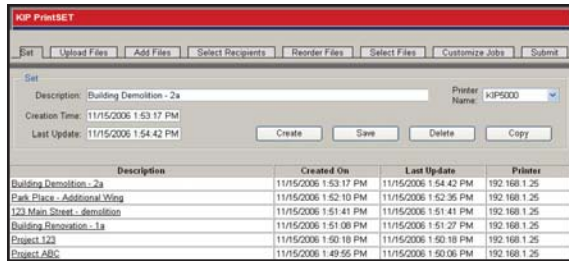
KIP PrintSET

Set | Upload Files | Add Files | Select Recipients | Reorder Files | Select Files | Customize Jobs | Submit

Set

Description: Building Demolition - 2a

Printer Name: KIP5000

Creation Time: 11/15/2006 1:53:17 PM

Last Update: 11/15/2006 1:54:42 PM

Create | Save | Delete | Copy

| Description | Created On | Last Update | Printer |
|---|---|---|---|
| Building Demolition - 2a | 11/15/2006 1:53:17 PM | 11/15/2006 1:54:42 PM | 192.168.1.25 |
| Park Place - Additional Wing | 11/15/2006 1:52:10 PM | 11/15/2006 1:52:35 PM | 192.168.1.25 |
| 123 Main Street - demolition | 11/15/2006 1:51:41 PM | 11/15/2006 1:51:41 PM | 192.168.1.25 |
| Building Renovation - 1a | 11/15/2006 1:51:08 PM | 11/15/2006 1:51:27 PM | 192.168.1.25 |
| Project 123 | 11/15/2006 1:50:18 PM | 11/15/2006 1:50:18 PM | 192.168.1.25 |
| Project ABC | 11/15/2006 1:49:55 PM | 11/15/2006 1:50:06 PM | 192.168.1.25 |